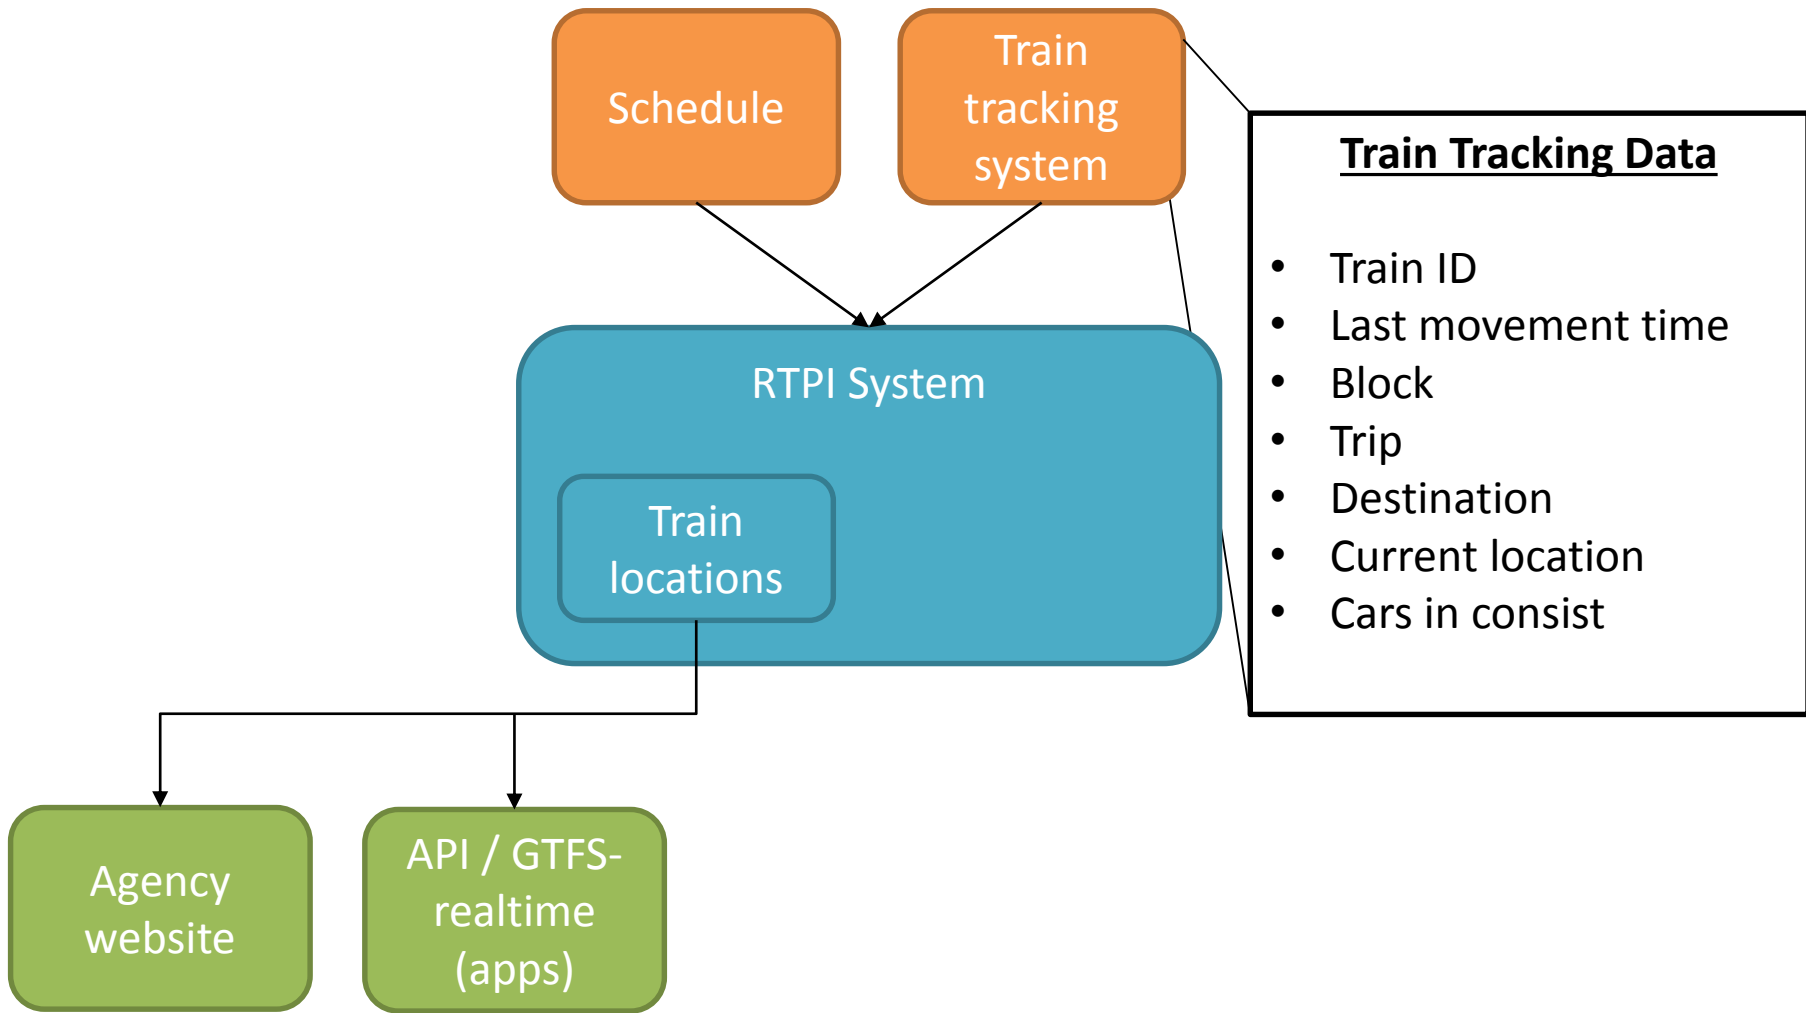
Schedule

Train tracking system

Train Tracking Data

- Train ID
- Last movement time
- Block
- Trip
- Destination
- Current location
- Cars in consist

RTPI System

Train locations

Agency website

API / GTFS-realtime (apps)